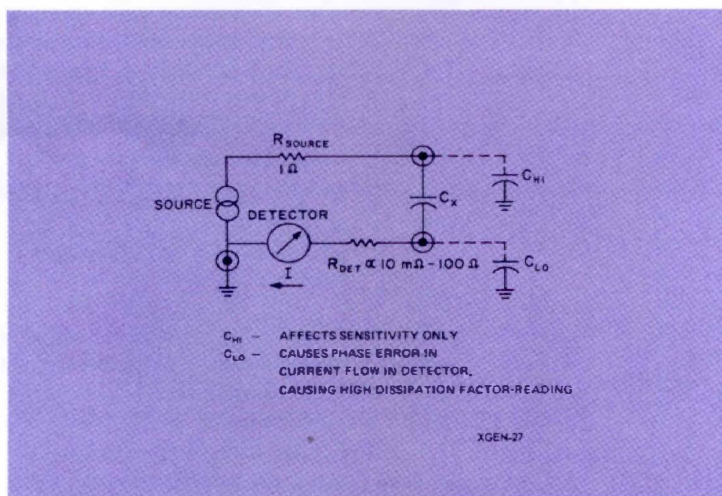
$R_{SOURCE}$
1 Ω

SOURCE

DETECTOR

I

$C_X$

$C_{HI}$

$C_{LO}$

$R_{DET} \propto 10\ m\Omega - 100\ \Omega$

$C_{HI}$ – AFFECTS SENSITIVITY ONLY
$C_{LO}$ – CAUSES PHASE ERROR IN CURRENT FLOW IN DETECTOR, CAUSING HIGH DISSIPATION FACTOR-READING

XGEN-27